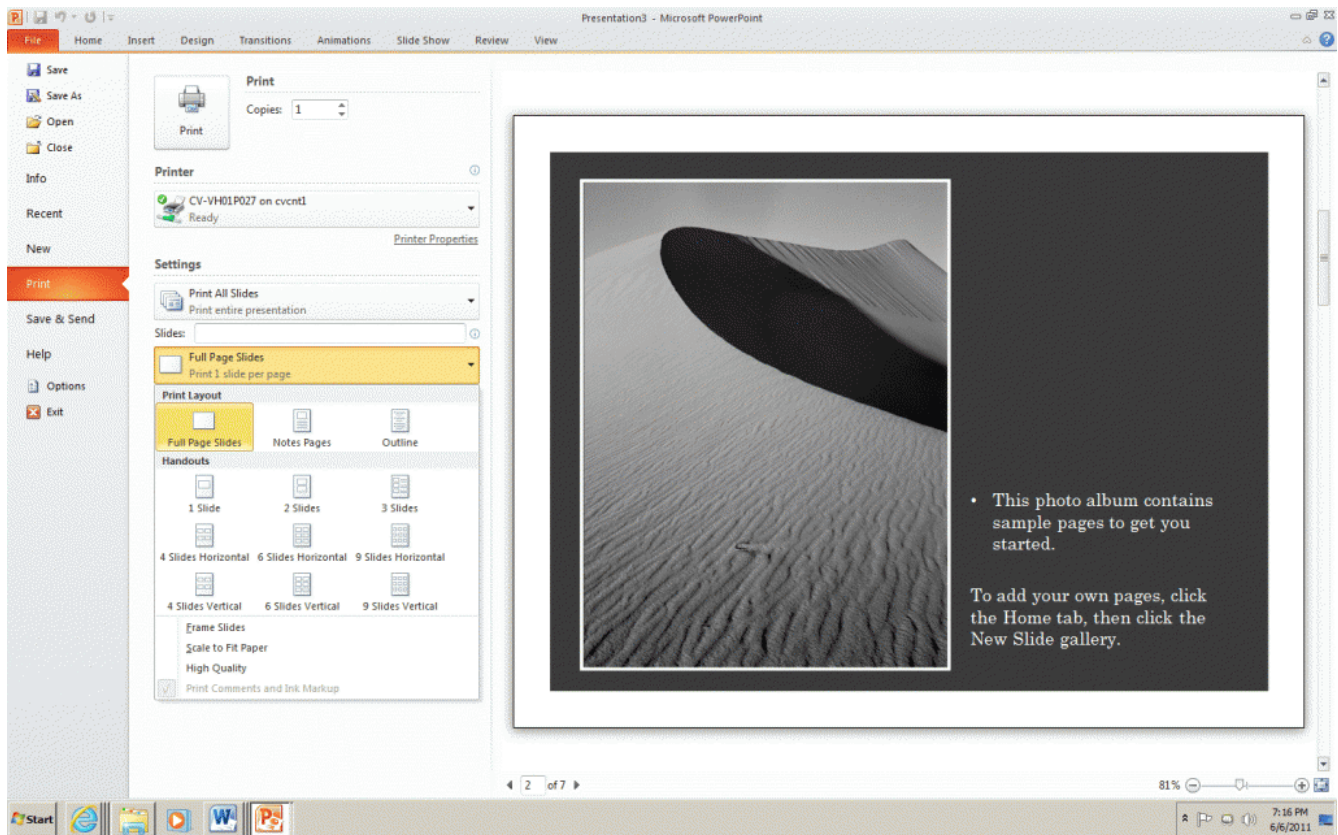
Presentation3 - Microsoft PowerPoint

File Home Insert Design Transitions Animations Slide Show Review View

Save
Save As
Open
Close
Info
Recent
New
Print
Save & Send
Help
Options
Exit

Print
Copies: 1
Print

Printer
CV-VH01P027 on cvcnt1
Ready
Printer Properties

Settings
Print All Slides
Print entire presentation
Slides:
Full Page Slides
Print 1 slide per page

Print Layout
Full Page Slides Notes Pages Outline
Handouts
1 Slide 2 Slides 3 Slides
4 Slides Horizontal 6 Slides Horizontal 9 Slides Horizontal
4 Slides Vertical 6 Slides Vertical 9 Slides Vertical
Frame Slides
Scale to Fit Paper
High Quality
Print Comments and Ink Markup

• This photo album contains sample pages to get you started.

To add your own pages, click the Home tab, then click the New Slide gallery.

2 of 7

81%

Start

7:16 PM
6/6/2011